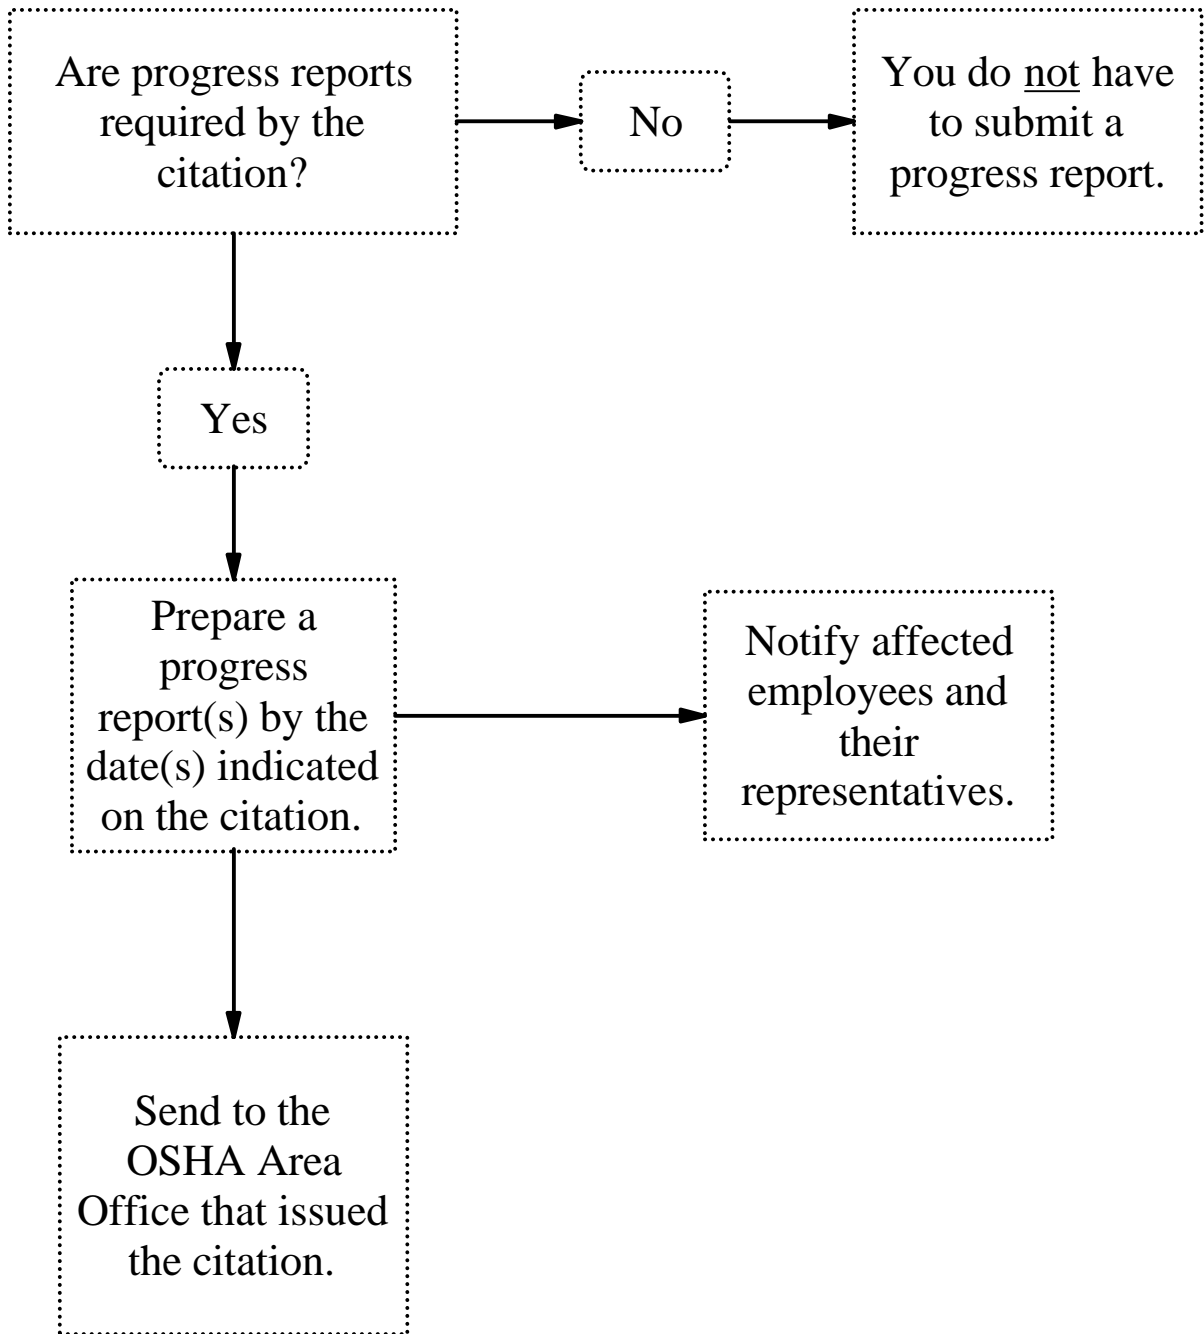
Are progress reports required by the citation?

No

You do not have to submit a progress report.

Yes

Prepare a progress report(s) by the date(s) indicated on the citation.

Notify affected employees and their representatives.

Send to the OSHA Area Office that issued the citation.